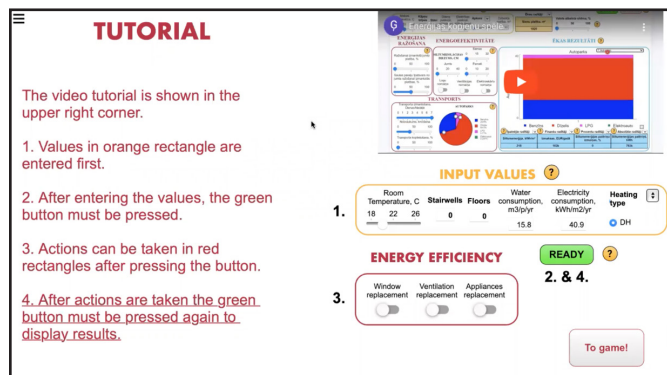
TUTORIAL

The video tutorial is shown in the upper right corner.

1. Values in orange rectangle are entered first.

2. After entering the values, the green button must be pressed.

3. Actions can be taken in red rectangles after pressing the button.

4. After actions are taken the green button must be pressed again to display results.

G Enerģijas koņeņu spēle

INPUT VALUES ?

1.

| Room Temperature, C | Stairwells | Floors | Water consumption, m3/p/yr | Electricity consumption, kWh/m2/yr | Heating type |
|---|---|---|---|---|---|
| 18 22 26 | 0 | 0 | 15.8 | 40.9 | DH |

ENERGY EFFICIENCY

READY ?

2. & 4.

3.

Window replacement
Ventilation replacement
Appliances replacement

To game!